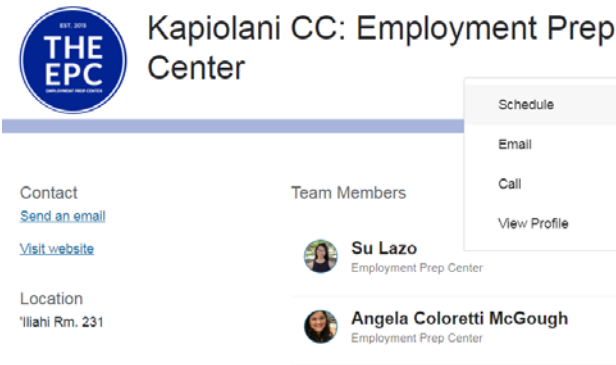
EST. 2016
THE EPC
EMPLOYMENT PREP CENTER

Kapiolani CC: Employment Prep Center

Schedule
Email
Call
View Profile

Contact
Send an email

Visit website

Location
'Iliahi Rm. 231

Team Members

Su Lazo
Employment Prep Center

Angela Coloretti McGough
Employment Prep Center